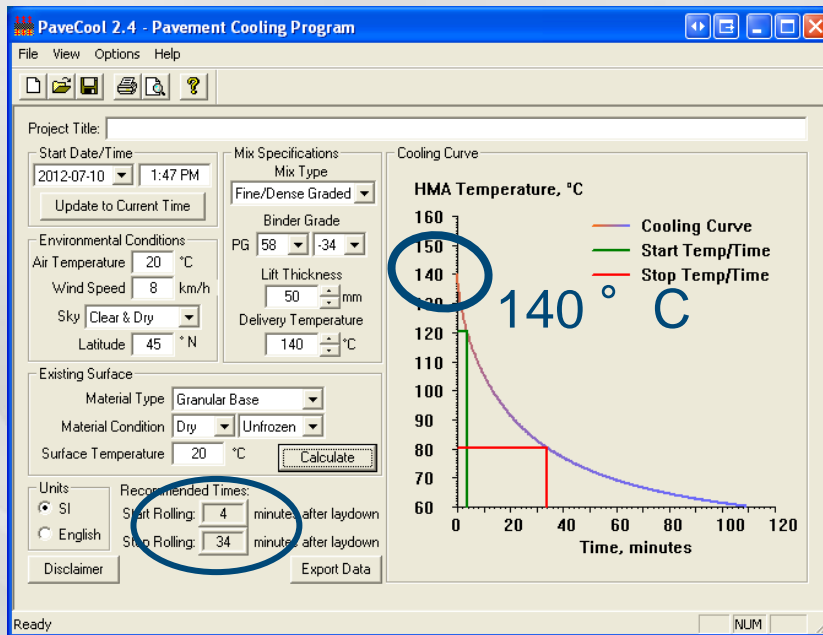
PaveCool 2.4 - Pavement Cooling Program

File View Options Help

Project Title:

Start Date/Time
2012-07-10
1:47 PM
Update to Current Time

Environmental Conditions
Air Temperature 20 °C
Wind Speed 8 km/h
Sky Clear & Dry
Latitude 45 ° N

Mix Specifications
Mix Type
Fine/Dense Graded
Binder Grade
PG 58 -34
Lift Thickness
50 mm
Delivery Temperature
140 °C

Existing Surface
Material Type Granular Base
Material Condition Dry Unfrozen
Surface Temperature 20 °C
Calculate

Units
SI
English

Recommended Times:
Start Rolling: 4 minutes after laydown
Stop Rolling: 34 minutes after laydown

Disclaimer
Export Data

Cooling Curve
HMA Temperature, °C
160
150
140
130
120
110
100
90
80
70
60
0 20 40 60 80 100 120
Time, minutes
Cooling Curve
Start Temp/Time
Stop Temp/Time

140 ° C

Ready
NUM